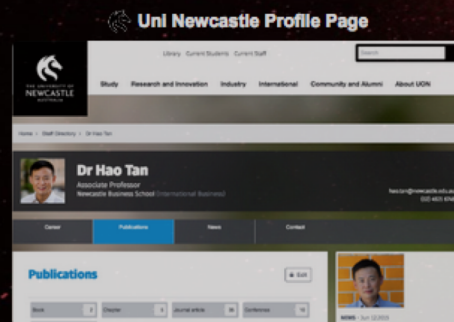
Uni Newcastle Profile Page

Library Current Students Current Staff

Search

THE UNIVERSITY OF NEWCASTLE AUSTRALIA

Study Research and Innovation Industry International Community and Alumni About UON

Home > Staff Directory > Dr Hao Tan

Dr Hao Tan

Associate Professor

Newcastle Business School (International Business)

hao.tan@newcastle.edu.au

(02) 4921 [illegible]

Career Publications News Contact

Publications

Edit

Book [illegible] Chapter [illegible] Journal article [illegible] Conference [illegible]

NEWS - Jun 22 2023